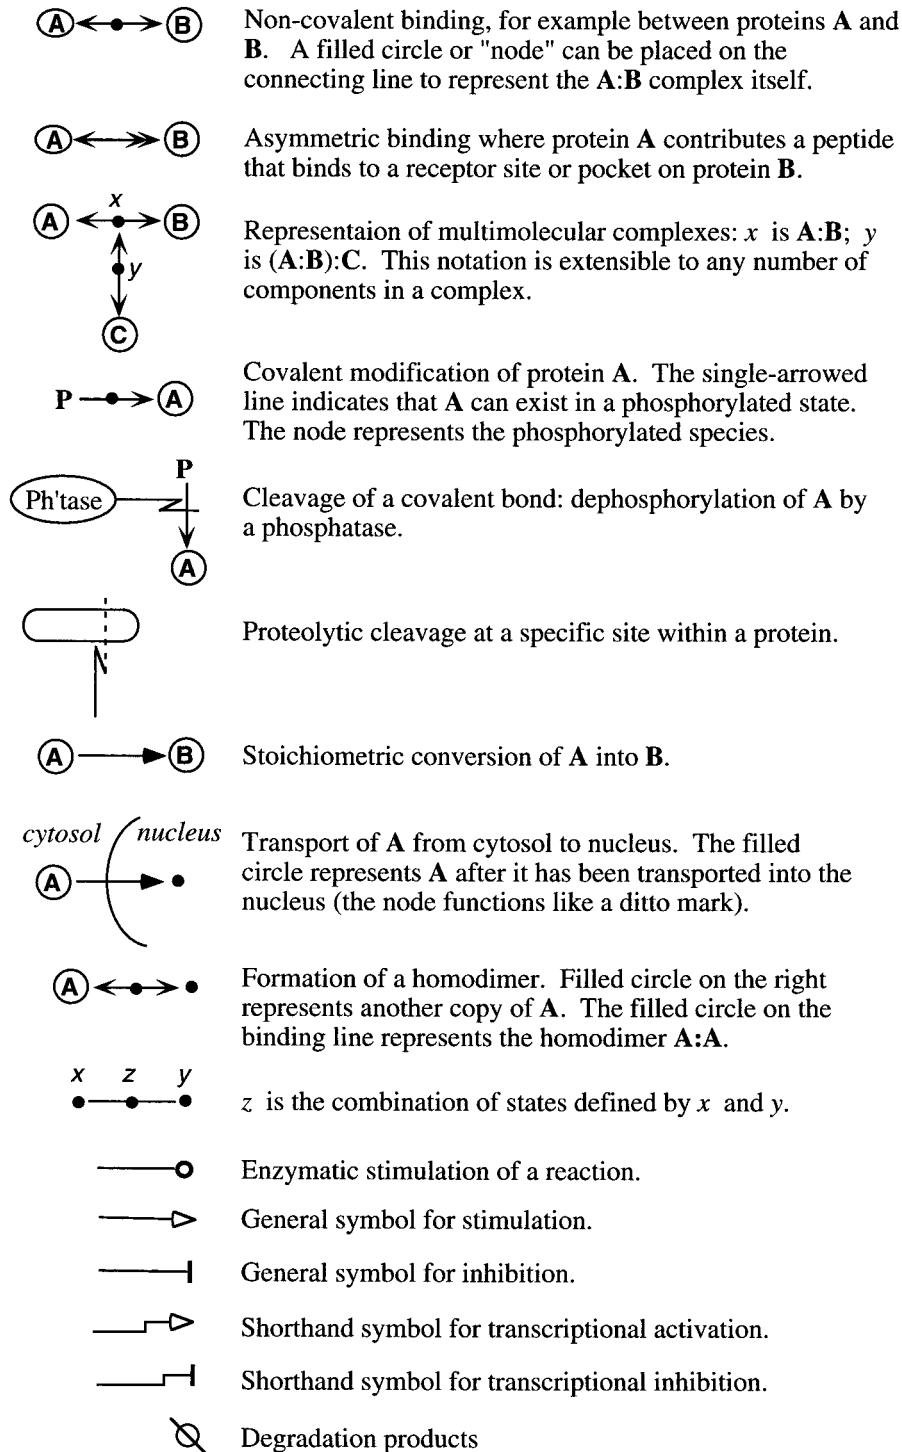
A B Non-covalent binding, for example between proteins A and B. A filled circle or "node" can be placed on the connecting line to represent the A:B complex itself.

A B Asymmetric binding where protein A contributes a peptide that binds to a receptor site or pocket on protein B.

x
A B
y
C
Representaion of multimolecular complexes: $x$ is A:B; $y$ is (A:B):C. This notation is extensible to any number of components in a complex.

P A Covalent modification of protein A. The single-arrowed line indicates that A can exist in a phosphorylated state. The node represents the phosphorylated species.

P
Ph'tase
A
Cleavage of a covalent bond: dephosphorylation of A by a phosphatase.

Proteolytic cleavage at a specific site within a protein.

A B Stoichiometric conversion of A into B.

cytosol nucleus
A
Transport of A from cytosol to nucleus. The filled circle represents A after it has been transported into the nucleus (the node functions like a ditto mark).

A Formation of a homodimer. Filled circle on the right represents another copy of A. The filled circle on the binding line represents the homodimer A:A.

x z y
$z$ is the combination of states defined by $x$ and $y$.

Enzymatic stimulation of a reaction.

General symbol for stimulation.

General symbol for inhibition.

Shorthand symbol for transcriptional activation.

Shorthand symbol for transcriptional inhibition.

Degradation products